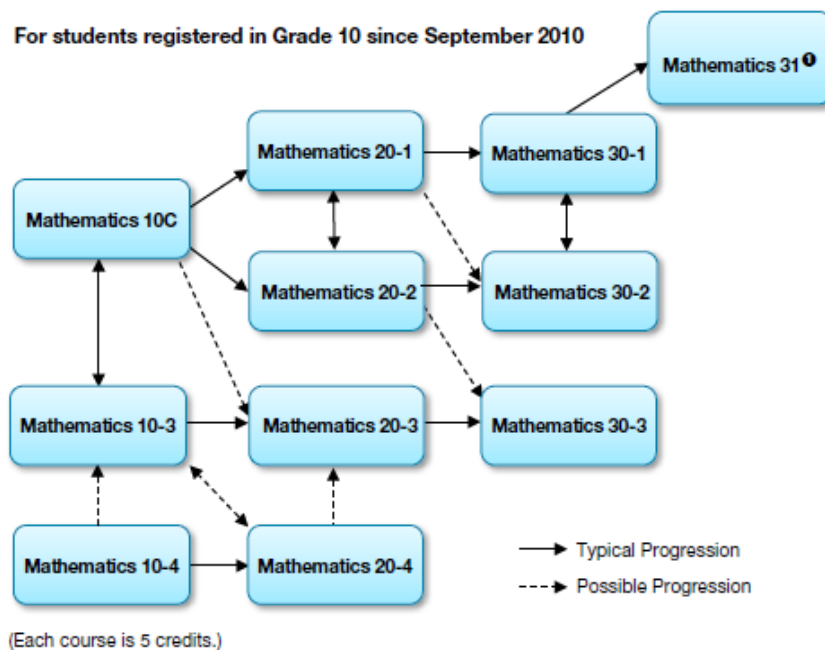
For students registered in Grade 10 since September 2010

Mathematics 31❶

Mathematics 20-1

Mathematics 30-1

Mathematics 10C

Mathematics 20-2

Mathematics 30-2

Mathematics 10-3

Mathematics 20-3

Mathematics 30-3

Mathematics 10-4

Mathematics 20-4

Typical Progression

Possible Progression

(Each course is 5 credits.)